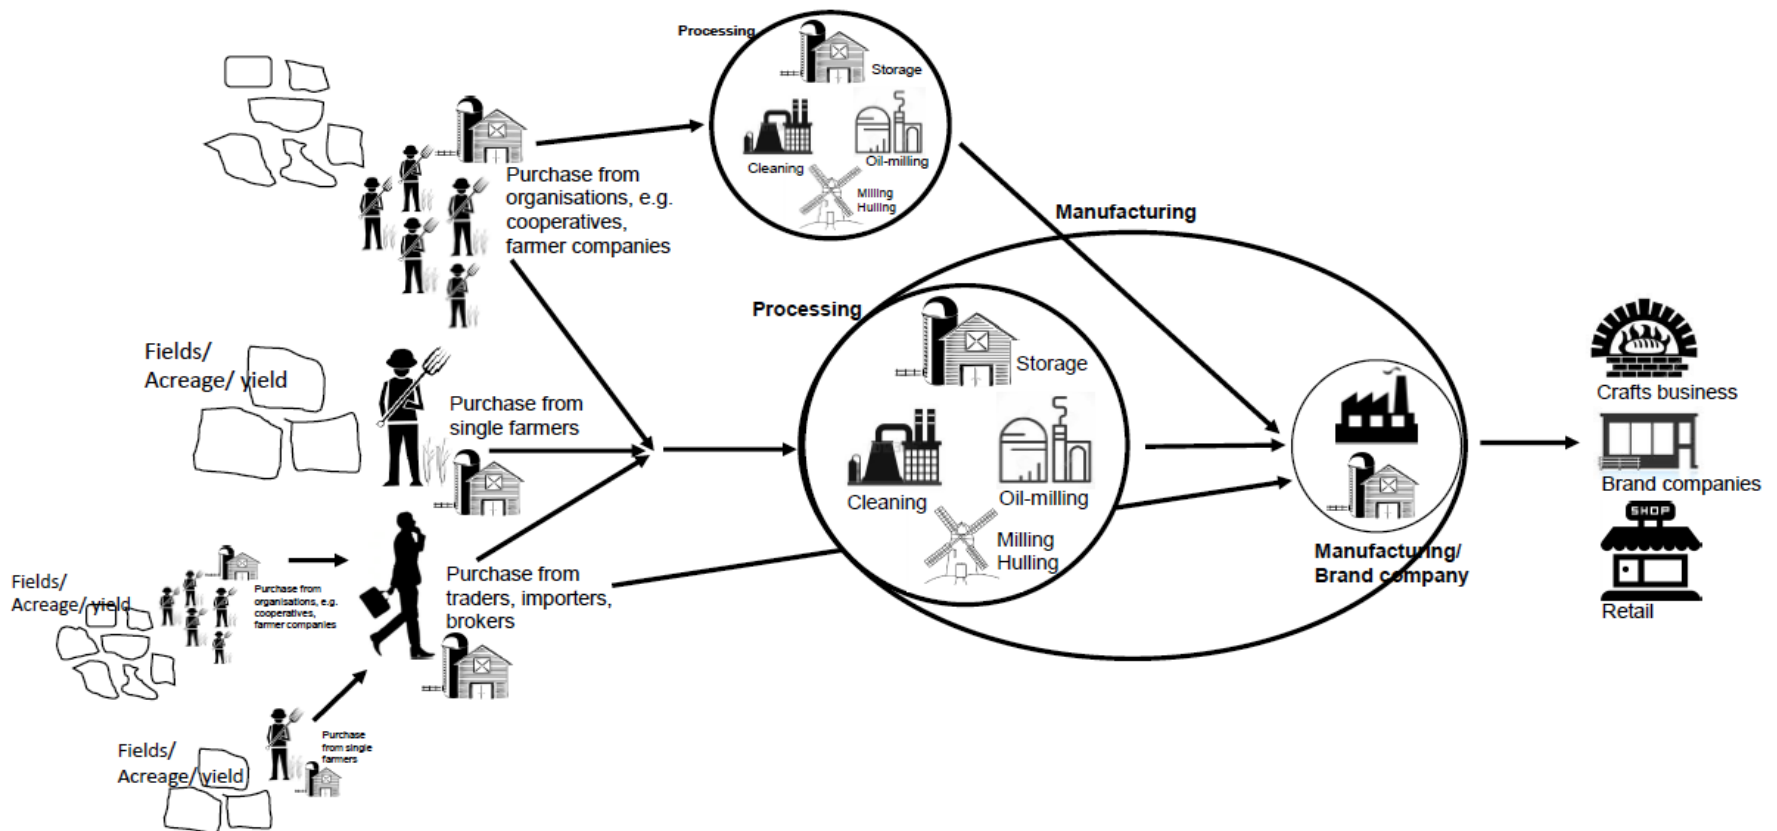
Processing

Storage

Cleaning

Oil-milling

Milling
Hulling

Purchase from organisations, e.g. cooperatives, farmer companies

Manufacturing

Processing

Storage

Cleaning

Oil-milling

Milling
Hulling

Fields/
Acreage/ yield

Purchase from single farmers

Purchase from traders, importers, brokers

Fields/
Acreage/ yield

Purchase from organisations, e.g. cooperatives, farmer companies

Fields/
Acreage/ yield

Purchase from single farmers

Manufacturing/
Brand company

Crafts business

Brand companies

SHOP

Retail